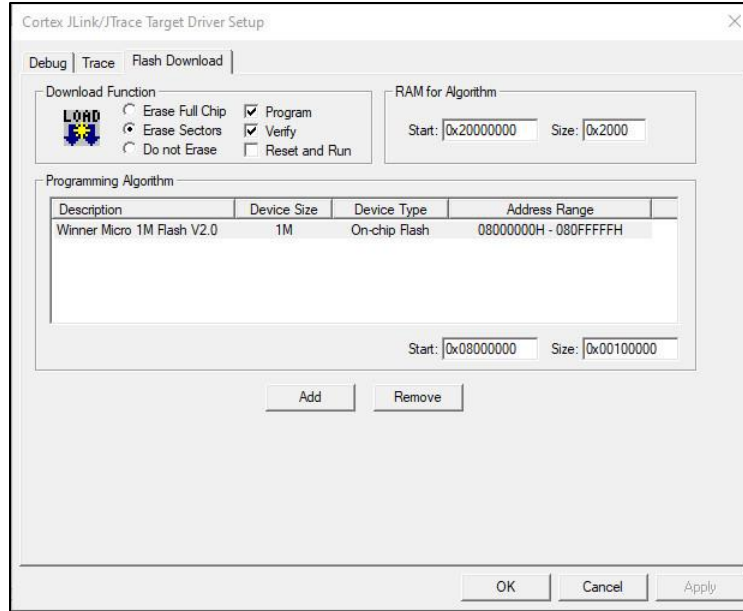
Cortex JLink/JTrace Target Driver Setup

Debug | Trace | Flash Download

Download Function

LOAD

Erase Full Chip
Erase Sectors
Do not Erase

Program
Verify
Reset and Run

RAM for Algorithm

Start: 0x20000000 Size: 0x2000

Programming Algorithm

| Description | Device Size | Device Type | Address Range |
|---|---|---|---|
| Winner Micro 1M Flash V2.0 | 1M | On-chip Flash | 08000000H - 080FFFFFH |

Start: 0x08000000 Size: 0x00100000

Add Remove

OK Cancel Apply